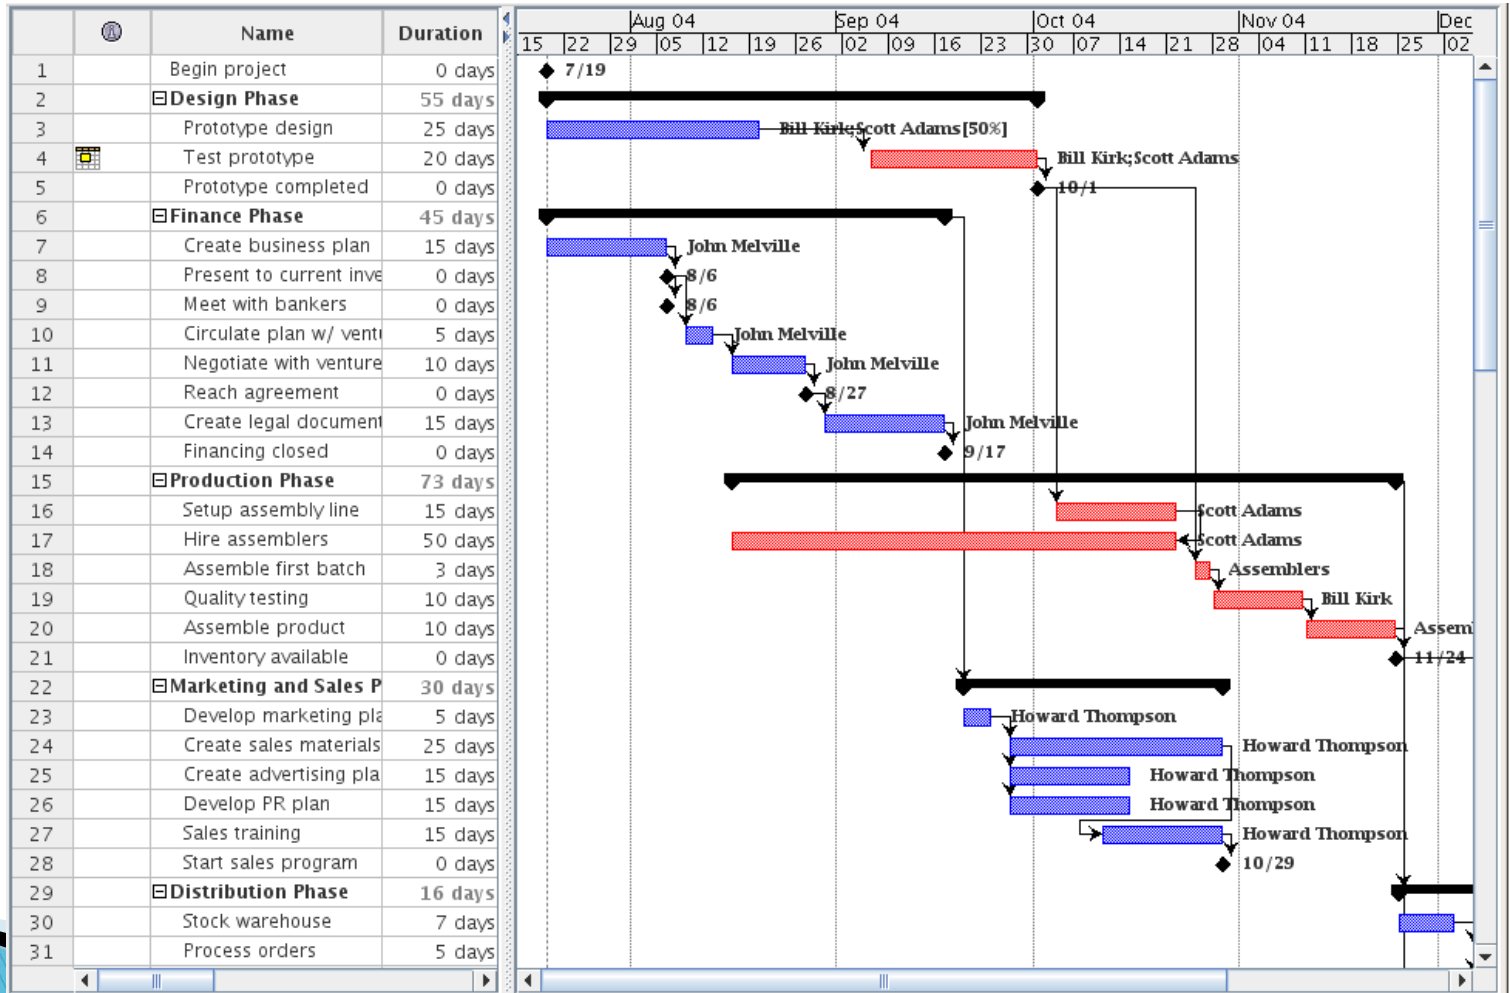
| | | Name | Duration |
|---|---|---|---|
| 1 | | Begin project | 0 days |
| 2 | | ⊟Design Phase | 55 days |
| 3 | | Prototype design | 25 days |
| 4 | | Test prototype | 20 days |
| 5 | | Prototype completed | 0 days |
| 6 | | ⊟Finance Phase | 45 days |
| 7 | | Create business plan | 15 days |
| 8 | | Present to current inve | 0 days |
| 9 | | Meet with bankers | 0 days |
| 10 | | Circulate plan w/ vent | 5 days |
| 11 | | Negotiate with venture | 10 days |
| 12 | | Reach agreement | 0 days |
| 13 | | Create legal document | 15 days |
| 14 | | Financing closed | 0 days |
| 15 | | ⊟Production Phase | 73 days |
| 16 | | Setup assembly line | 15 days |
| 17 | | Hire assemblers | 50 days |
| 18 | | Assemble first batch | 3 days |
| 19 | | Quality testing | 10 days |
| 20 | | Assemble product | 10 days |
| 21 | | Inventory available | 0 days |
| 22 | | ⊟Marketing and Sales P | 30 days |
| 23 | | Develop marketing pla | 5 days |
| 24 | | Create sales materials | 25 days |
| 25 | | Create advertising pla | 15 days |
| 26 | | Develop PR plan | 15 days |
| 27 | | Sales training | 15 days |
| 28 | | Start sales program | 0 days |
| 29 | | ⊟Distribution Phase | 16 days |
| 30 | | Stock warehouse | 7 days |
| 31 | | Process orders | 5 days |

Aug 04 Sep 04 Oct 04 Nov 04 Dec
15 22 29 05 12 19 26 02 09 16 23 30 07 14 21 28 04 11 18 25 02

7/19
Bill Kirk;Scott Adams[50%]
Bill Kirk;Scott Adams
10/1
John Melville
8/6
8/6
John Melville
John Melville
8/27
John Melville
9/17
Scott Adams
Scott Adams
Assemblers
Bill Kirk
Assem
11/24
Howard Thompson
Howard Thompson
Howard Thompson
Howard Thompson
Howard Thompson
10/29